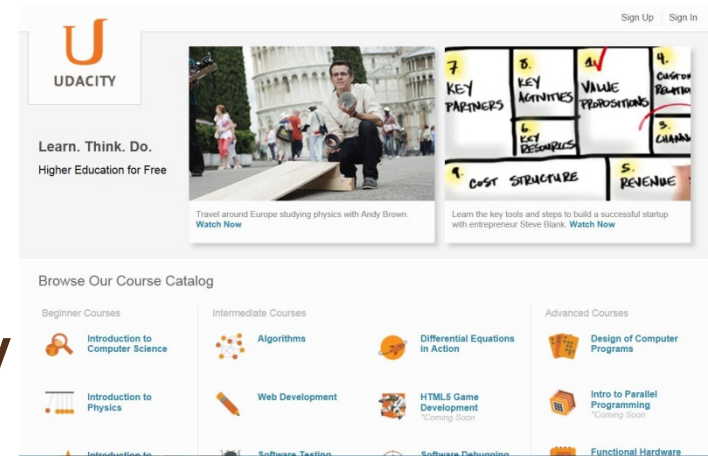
Sign Up Sign In

U
UDACITY

Learn. Think. Do.
Higher Education for Free

Travel around Europe studying physics with Andy Brown. Watch Now

7. KEY PARTNERS
8. KEY ACTIVITIES
1. VALUE PROPOSITIONS
4. CUSTOM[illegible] RELATIO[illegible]
6. KEY RESOURCES
3. CHANN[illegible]
9. COST STRUCTURE
5. REVENUE

Learn the key tools and steps to build a successful startup with entrepreneur Steve Blank. Watch Now

Browse Our Course Catalog

Beginner Courses
Introduction to Computer Science
Introduction to Physics
Introduction to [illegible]

Intermediate Courses
Algorithms
Web Development
Software Testing
Differential Equations in Action
HTML5 Game Development
*Coming Soon
Software Debugging

Advanced Courses
Design of Computer Programs
Intro to Parallel Programming
*Coming Soon
Functional Hardware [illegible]